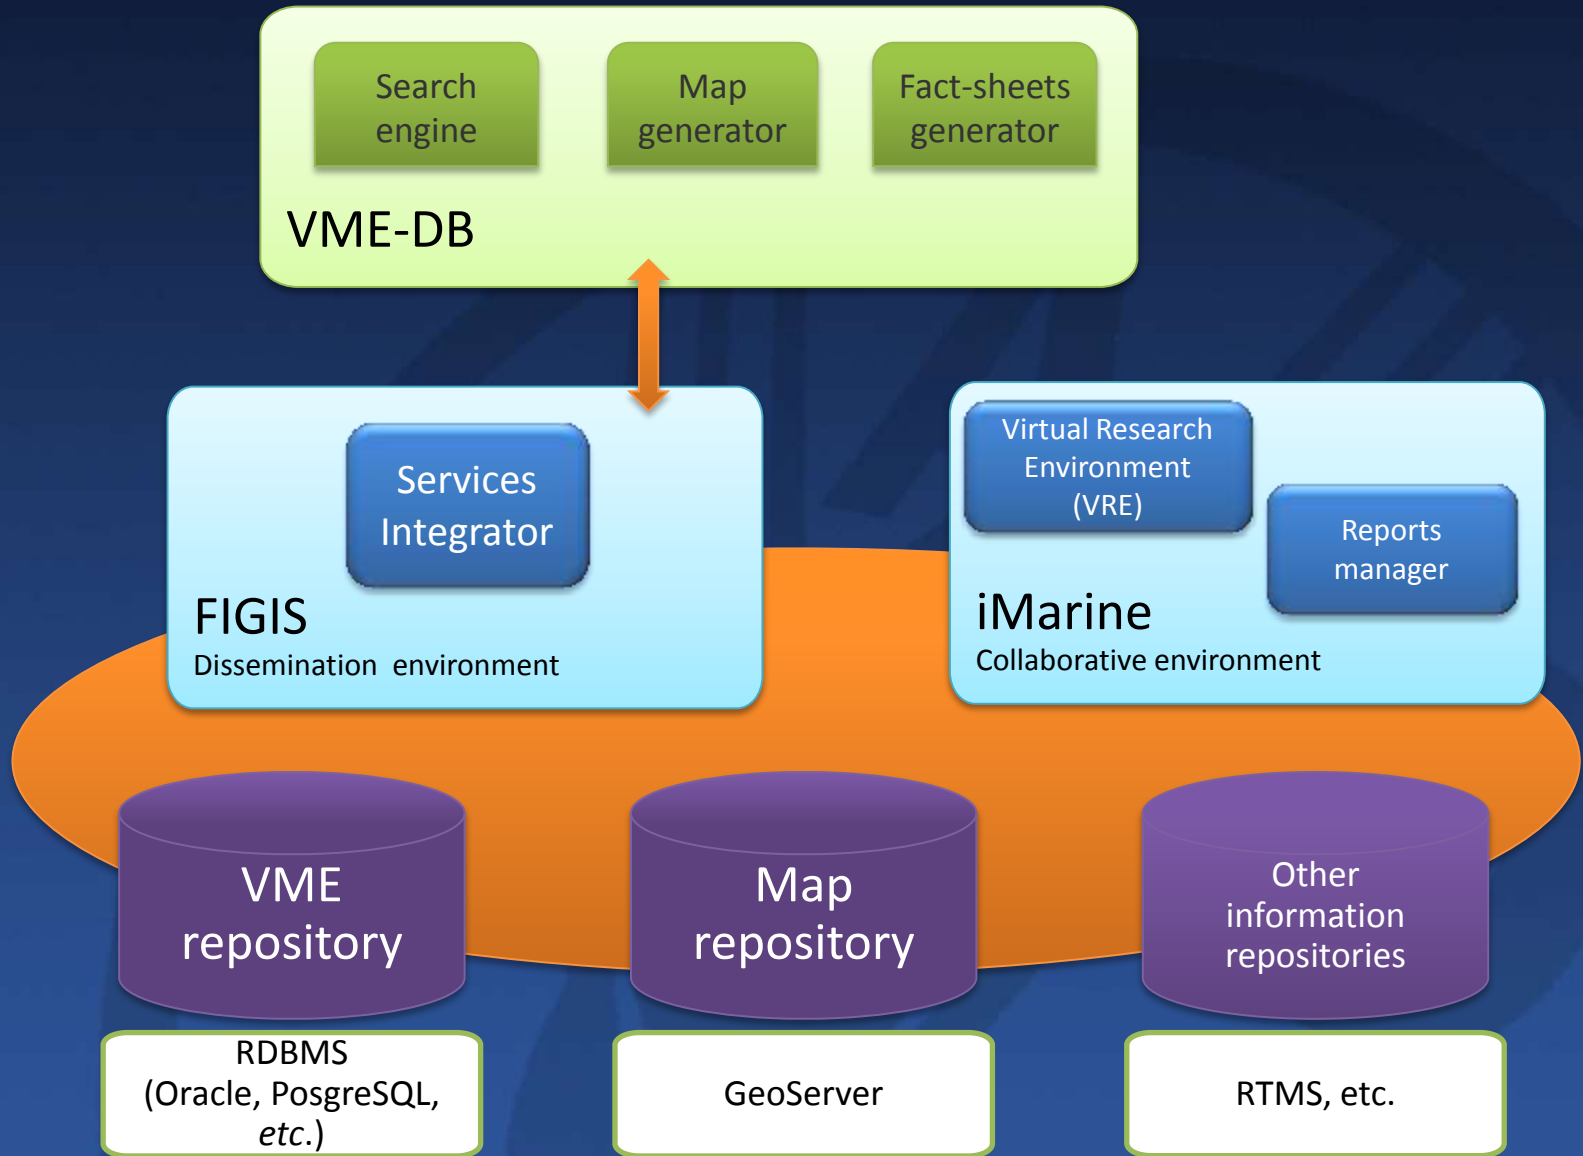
Search engine

Map generator

Fact-sheets generator

VME-DB

Services Integrator

FIGIS

Dissemination environment

Virtual Research Environment (VRE)

Reports manager

iMarine

Collaborative environment

VME repository

Map repository

Other information repositories

RDBMS (Oracle, PosgreSQL, *etc.*)

GeoServer

RTMS, etc.